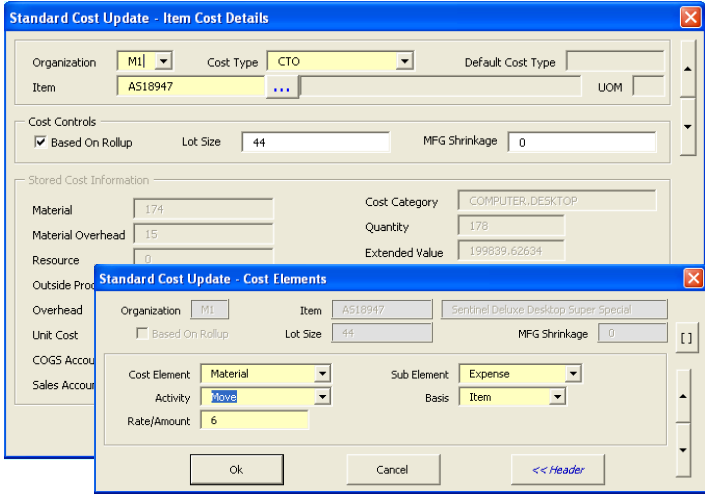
Standard Cost Update - Item Cost Details

Organization M1 Cost Type CTO Default Cost Type
Item AS18947 ... UOM

Cost Controls
Based On Rollup Lot Size 44 MFG Shrinkage 0

Stored Cost Information
Material 174
Material Overhead 15
Resource 0
Outside Proc
Overhead
Unit Cost
COGS Accou
Sales Accoun

Cost Category COMPUTER.DESKTOP
Quantity 178
Extended Value 199839.62634

Standard Cost Update - Cost Elements

Organization M1 Item AS18947 Sentinel Deluxe Desktop Super Special
Based On Rollup Lot Size 44 MFG Shrinkage 0 [ ]

Cost Element Material Sub Element Expense
Activity Move Basis Item
Rate/Amount 6

Ok Cancel << Header